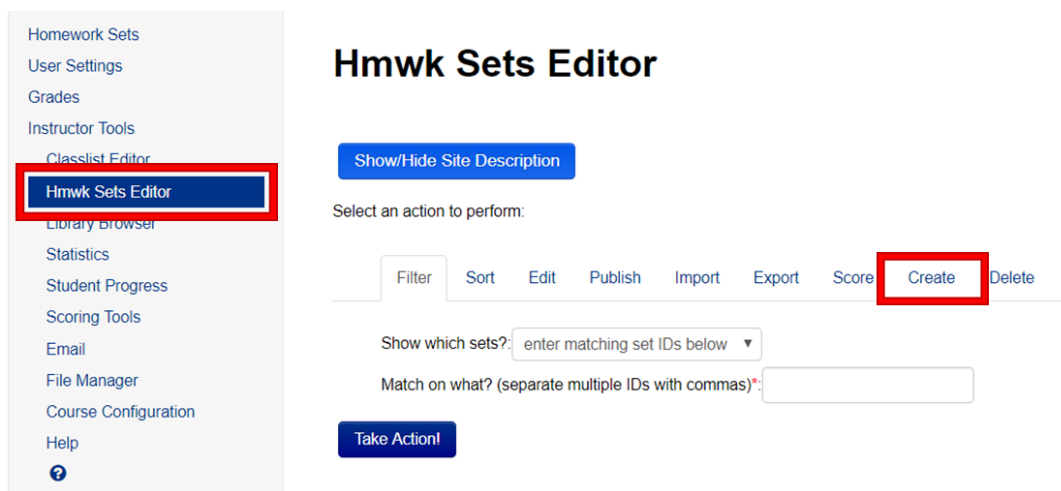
Homework Sets
User Settings
Grades
Instructor Tools
Classlist Editor
Hmwk Sets Editor
Library Browser
Statistics
Student Progress
Scoring Tools
Email
File Manager
Course Configuration
Help

Hmwk Sets Editor

Show/Hide Site Description

Select an action to perform:

Filter Sort Edit Publish Import Export Score Create Delete

Show which sets?: enter matching set IDs below

Match on what? (separate multiple IDs with commas)*:

Take Action!